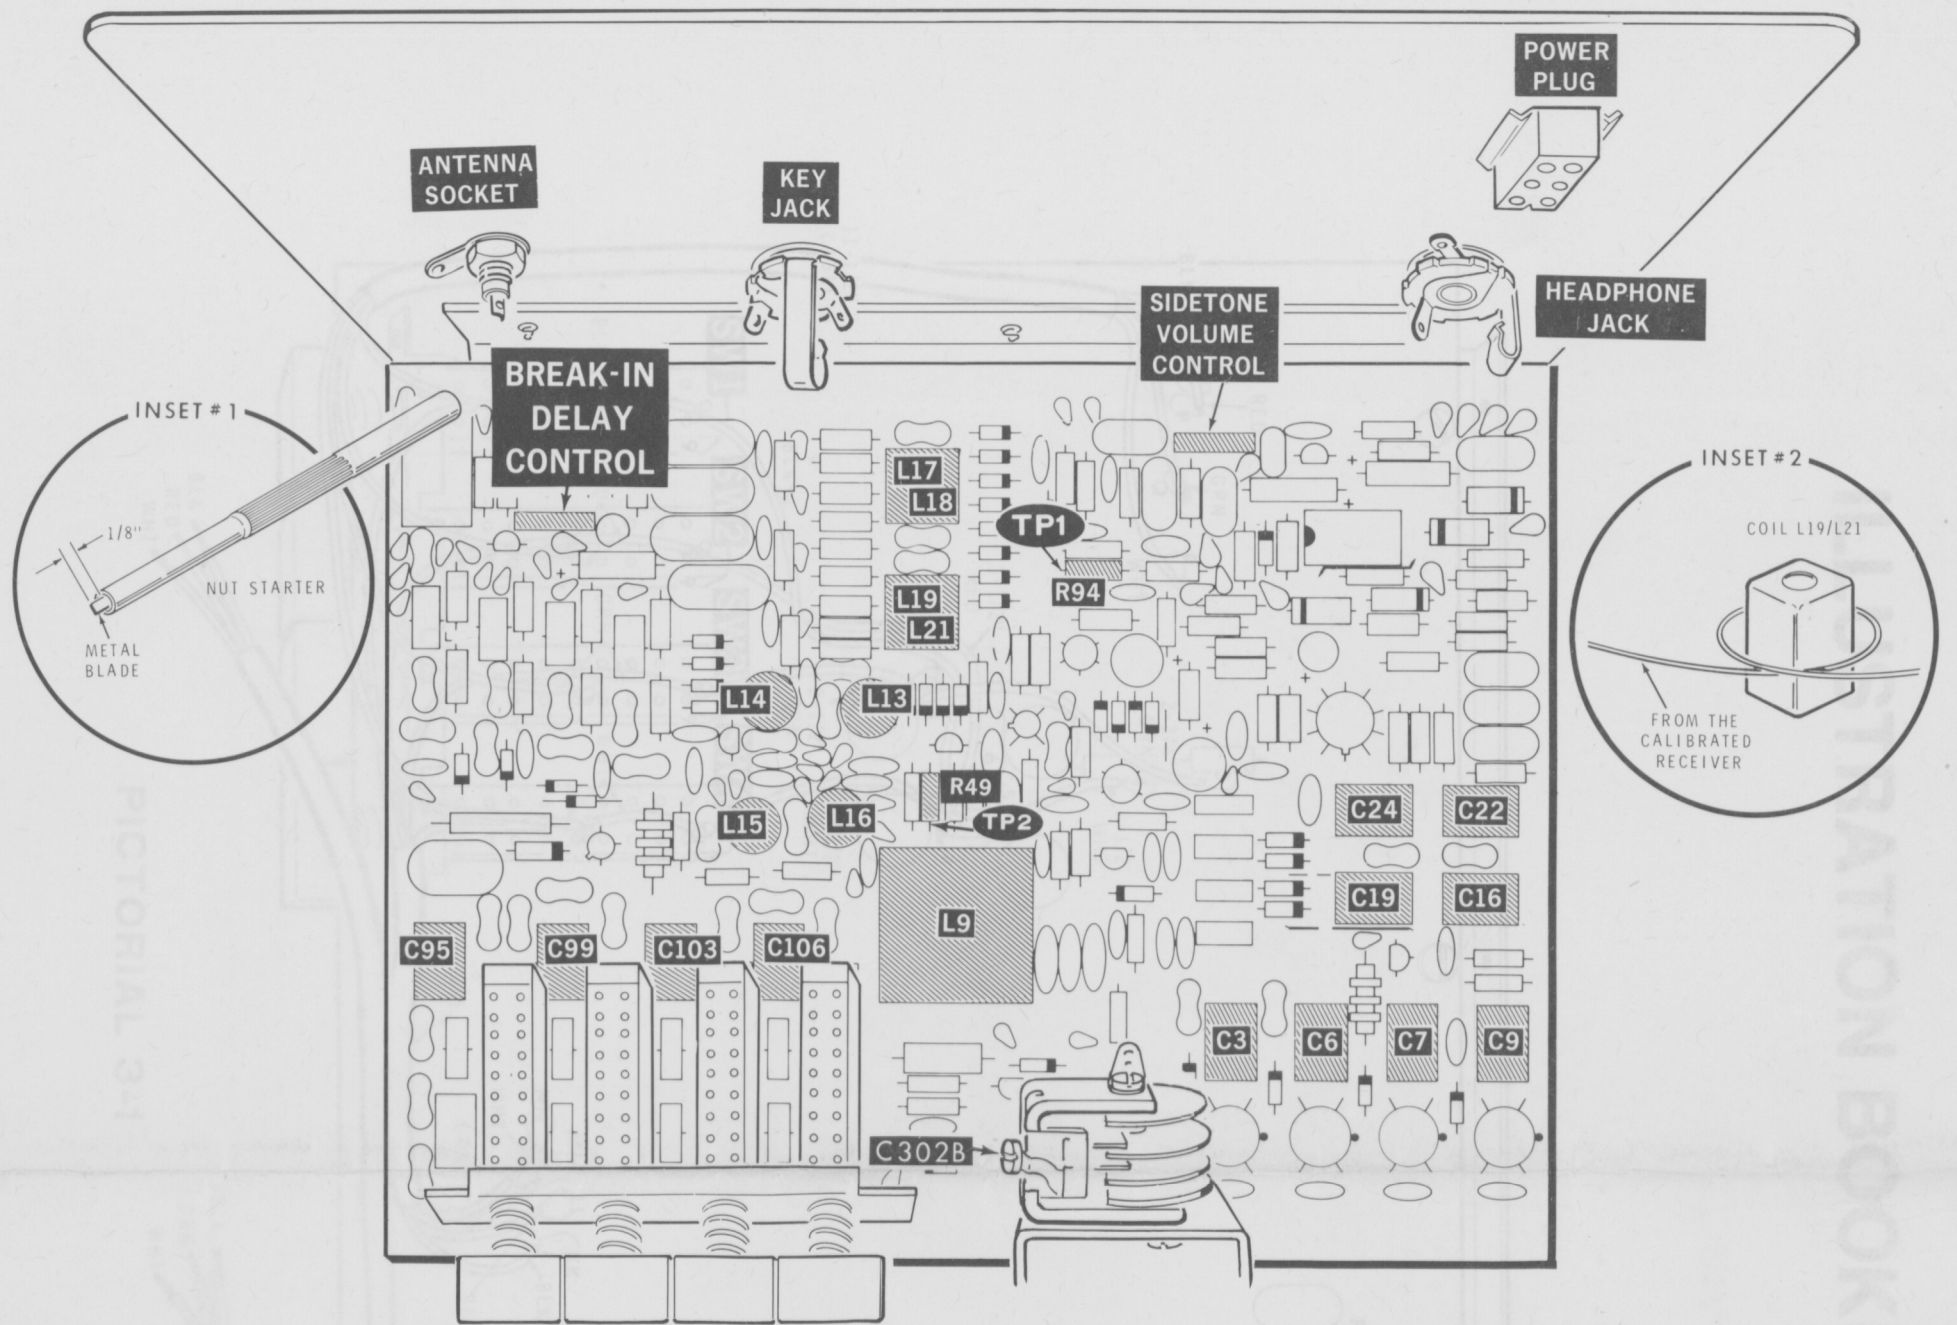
POWER PLUG

ANTENNA SOCKET

KEY JACK

HEADPHONE JACK

SIDETONE VOLUME CONTROL

BREAK-IN DELAY CONTROL

INSET #1

1/8"

NUT STARTER

METAL BLADE

INSET #2

COIL L19/L21

FROM THE CALIBRATED RECEIVER

L17
L18
TP1
R94
L19
L21
L14
L13
R49
TP2
L15
L16
C24
C22
C19
C16
L9
C95
C99
C103
C106
C3
C6
C7
C9
C302B

PICTORIAL 3-1

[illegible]RATION BOOK